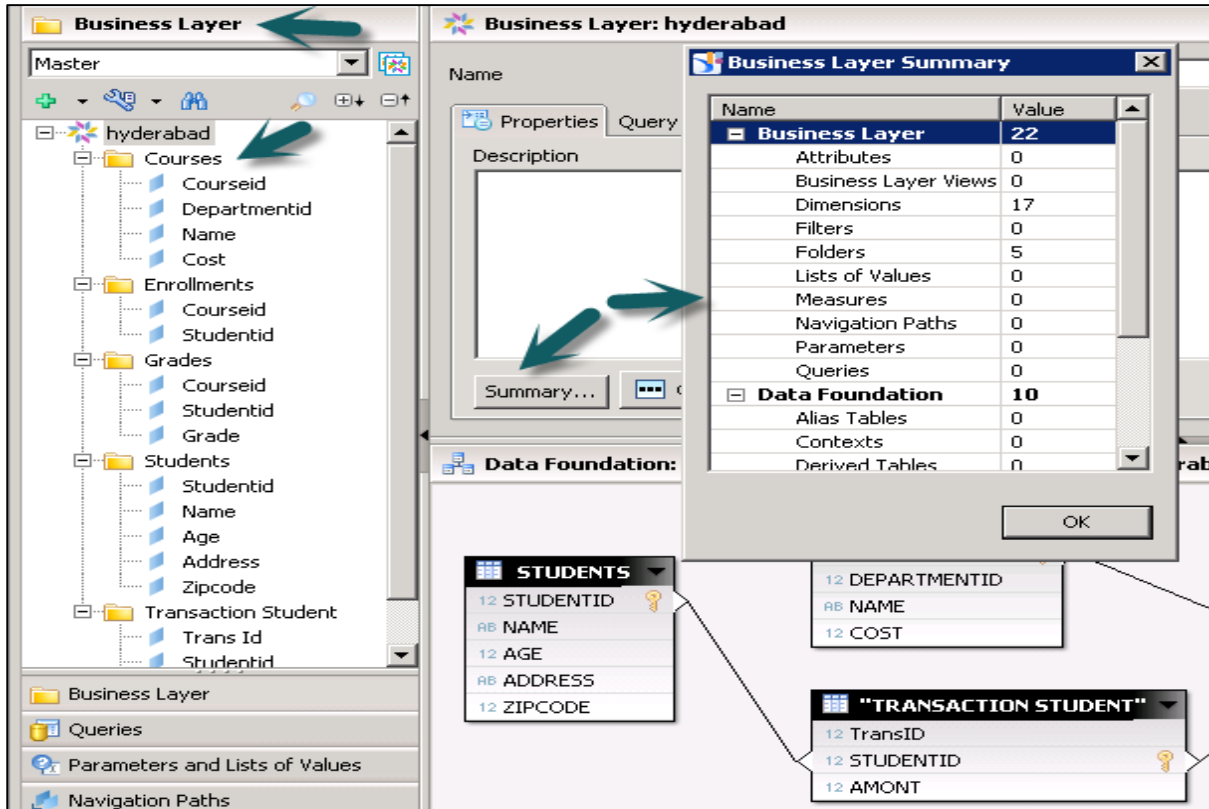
Business Layer

Master

hyderabad
Courses
Courseid
Departmentid
Name
Cost
Enrollments
Courseid
Studentid
Grades
Courseid
Studentid
Grade
Students
Studentid
Name
Age
Address
Zipcode
Transaction Student
Trans Id
Studentid

Business Layer
Queries
Parameters and Lists of Values
Navigation Paths

Business Layer: hyderabad

Name

Properties
Query

Description

Summary...

Data Foundation:

Business Layer Summary

| Name | Value |
|---|---|
| Business Layer | 22 |
| Attributes | 0 |
| Business Layer Views | 0 |
| Dimensions | 17 |
| Filters | 0 |
| Folders | 5 |
| Lists of Values | 0 |
| Measures | 0 |
| Navigation Paths | 0 |
| Parameters | 0 |
| Queries | 0 |
| Data Foundation | 10 |
| Alias Tables | 0 |
| Contexts | 0 |
| Derived Tables | 0 |

OK

STUDENTS
12 STUDENTID
AB NAME
12 AGE
AB ADDRESS
12 ZIPCODE

12 DEPARTMENTID
AB NAME
12 COST

"TRANSACTION STUDENT"
12 TransID
12 STUDENTID
12 AMONT